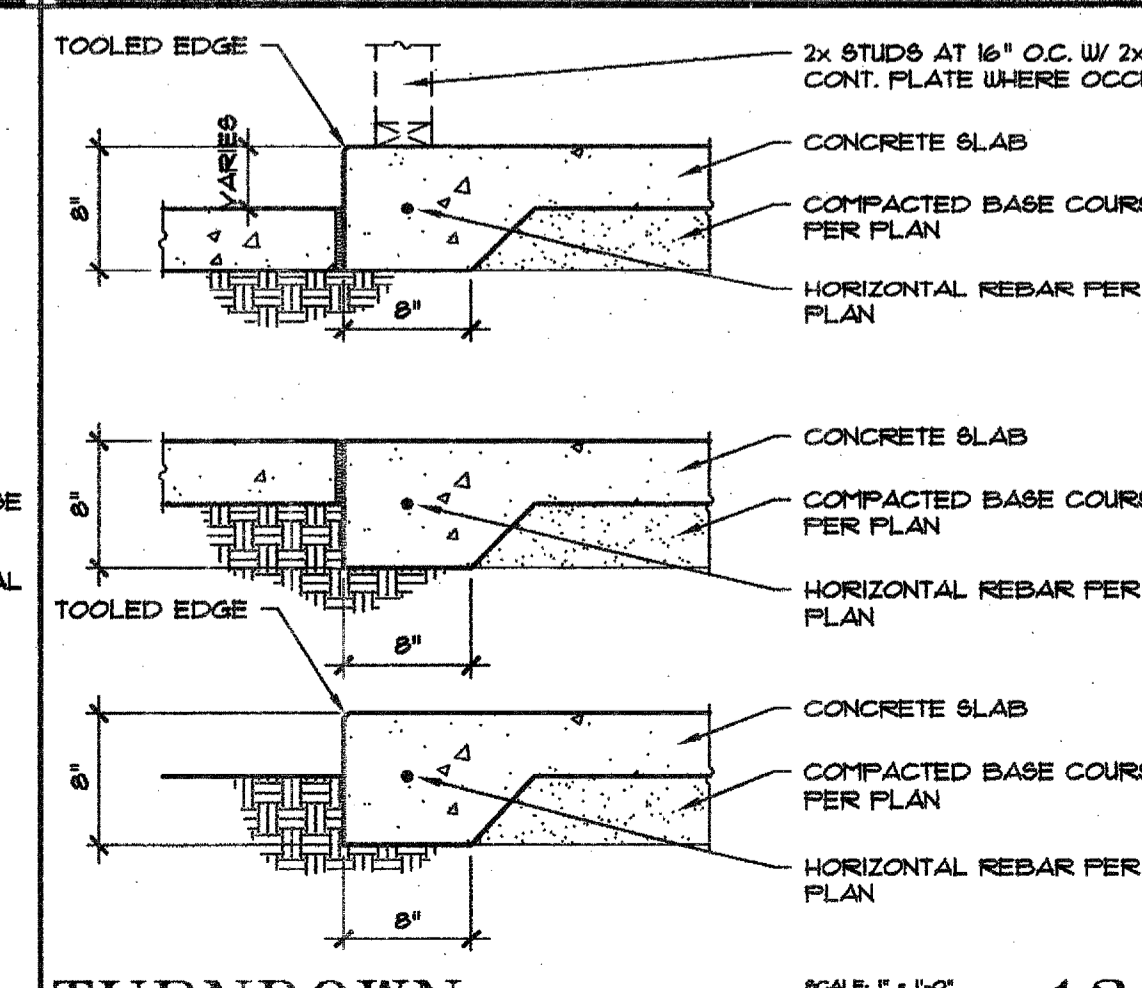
TOOLED EDGE

2x STUDS AT 16" O.C. W/ 2x CONT. PLATE WHERE OCC

VARIES

8"

CONCRETE SLAB

COMPACTED BASE COURS PER PLAN

HORIZONTAL REBAR PER PLAN

8"

SE

AL

8"

CONCRETE SLAB

COMPACTED BASE COURS PER PLAN

HORIZONTAL REBAR PER PLAN

TOOLED EDGE

8"

8"

CONCRETE SLAB

COMPACTED BASE COURS PER PLAN

HORIZONTAL REBAR PER PLAN

8"

TURNDOWN

SCALE: 1" = 1'-0"